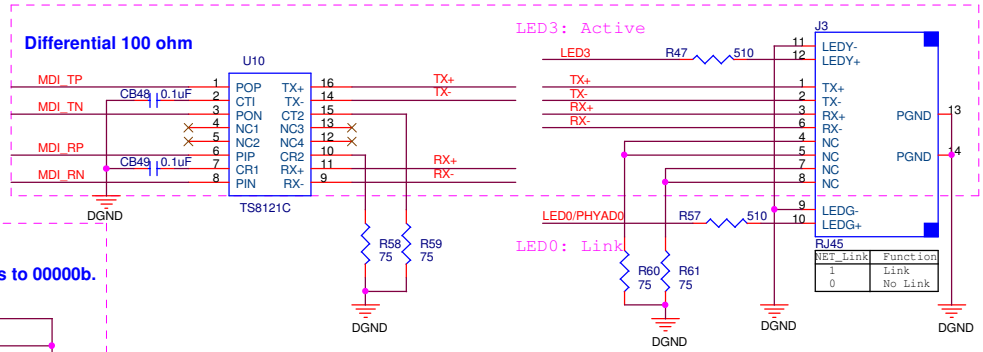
Differential 100 ohm

LED3: Active

U10

MDI_TP
MDI_TN
MDI_RP
MDI_RN

CB48 0.1uF
CB49 0.1uF

1 POP
2 CTI
3 PON
4 NC1
5 NC2
6 PIP
7 CR1
8 PIN

16 TX+
14 TX-
15 CT2
13 NC3
12 NC4
10 CR2
11 RX+
9 RX-

TS8121C

DGND

TX+
TX-
RX+
RX-

R58 75
R59 75

DGND

LED3
R47 510

TX+
TX-
RX+
RX-

J3
11 LEDY-
12 LEDY+
1 TX+
2 TX-
3 RX+
6 RX-
4 NC
5 NC
7 NC
8 NC
9 LEDG-
10 LEDG+

PGND 13
PGND 14

RJ45

LED0/PHYAD0
R57 510

LED0: Link

R60 75
R61 75

DGND
DGND
DGND

| NET_Link | Function |
|---|---|
| 1 | Link |
| 0 | No Link |

s to 00000b.